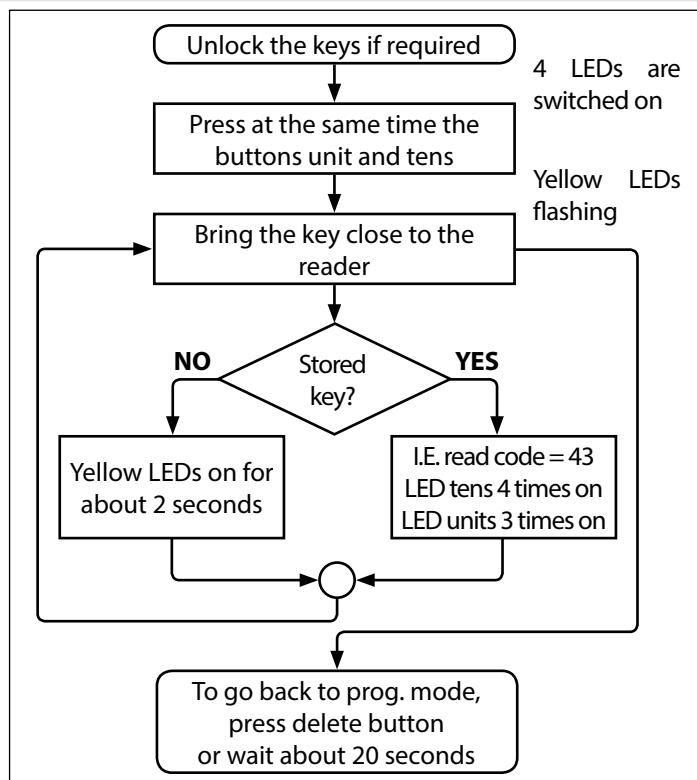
Unlock the keys if required

4 LEDs are switched on

Press at the same time the buttons unit and tens

Yellow LEDs flashing

Bring the key close to the reader

NO

Stored key?

YES

Yellow LEDs on for about 2 seconds

I.E. read code = 43
LED tens 4 times on
LED units 3 times on

To go back to prog. mode, press delete button or wait about 20 seconds